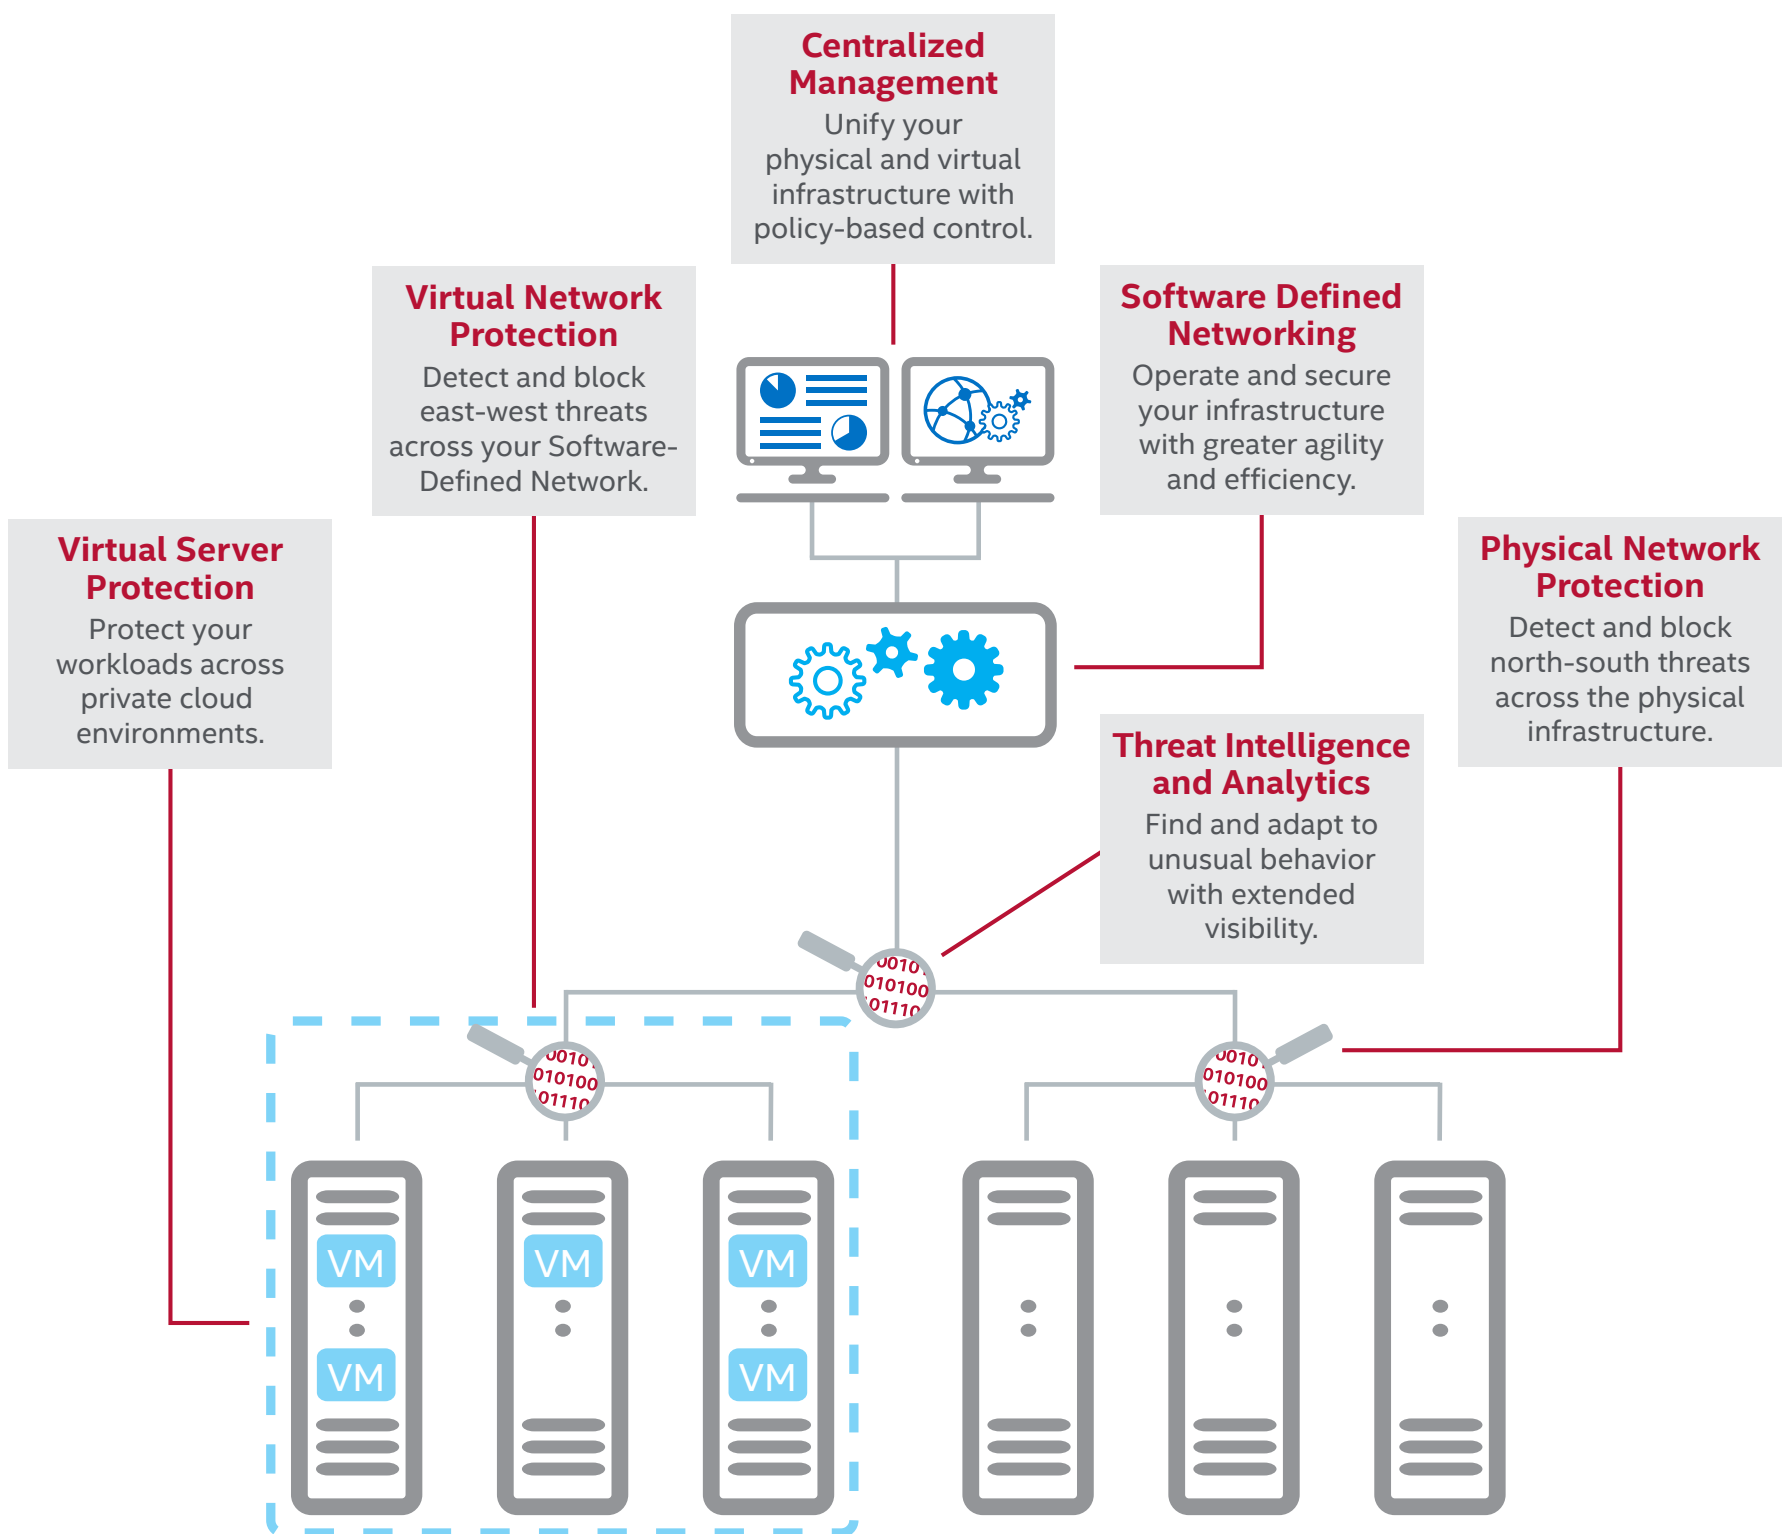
Centralized Management
Unify your physical and virtual infrastructure with policy-based control.

Virtual Network Protection
Detect and block east-west threats across your Software-Defined Network.

Software Defined Networking
Operate and secure your infrastructure with greater agility and efficiency.

Virtual Server Protection
Protect your workloads across private cloud environments.

Physical Network Protection
Detect and block north-south threats across the physical infrastructure.

Threat Intelligence and Analytics
Find and adapt to unusual behavior with extended visibility.

0010
010100
01110

0010
010100
01110

0010
010100
01110

VM
VM
VM
VM
VM